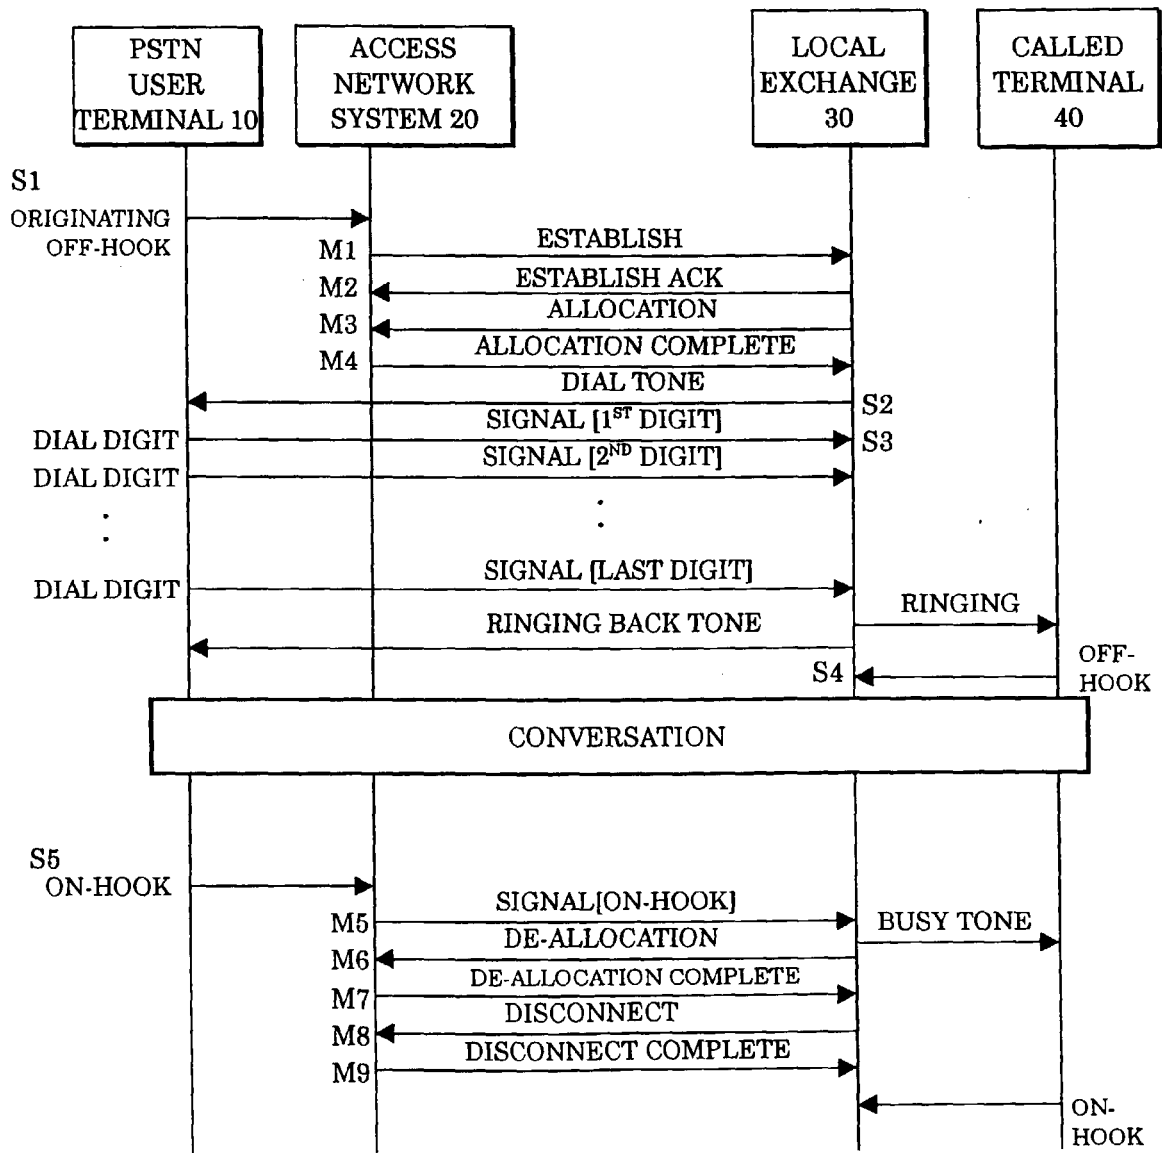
PSTN USER TERMINAL 10

ACCESS NETWORK SYSTEM 20

LOCAL EXCHANGE 30

CALLED TERMINAL 40

S1
ORIGINATING OFF-HOOK

M1
ESTABLISH
M2
ESTABLISH ACK
M3
ALLOCATION
M4
ALLOCATION COMPLETE
DIAL TONE
S2
DIAL DIGIT
SIGNAL [1$^{ST}$ DIGIT]
S3
DIAL DIGIT
SIGNAL [2$^{ND}$ DIGIT]
DIAL DIGIT
SIGNAL [LAST DIGIT]
RINGING
RINGING BACK TONE
OFF-HOOK
S4

CONVERSATION

S5
ON-HOOK
SIGNAL[ON-HOOK]
M5
BUSY TONE
DE-ALLOCATION
M6
DE-ALLOCATION COMPLETE
M7
DISCONNECT
M8
DISCONNECT COMPLETE
M9
ON-HOOK